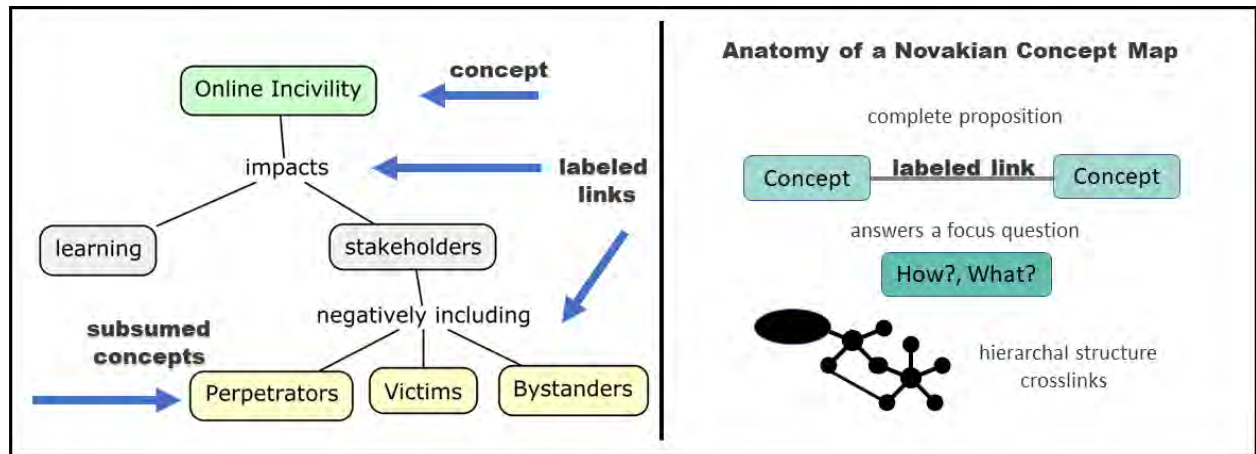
Online Incivility

concept

impacts

labeled links

learning

stakeholders

negatively including

subsumed concepts

Perpetrators

Victims

Bystanders

Anatomy of a Novakian Concept Map

complete proposition

Concept

labeled link

Concept

answers a focus question

How?, What?

hierarchal structure
crosslinks